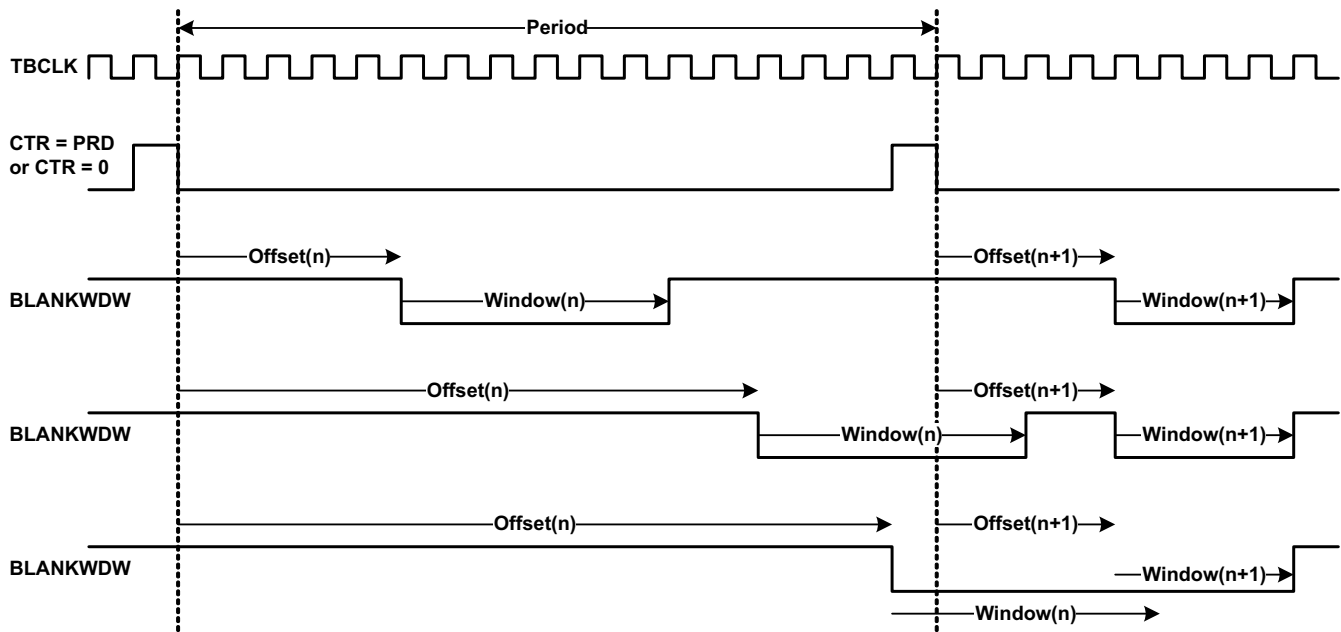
Period

TBCLK

CTR = PRD or CTR = 0

Offset(n)

Offset(n+1)

BLANKWDW

Window(n)

Window(n+1)

Offset(n)

Offset(n+1)

BLANKWDW

Window(n)

Window(n+1)

Offset(n)

Offset(n+1)

BLANKWDW

Window(n+1)

Window(n)